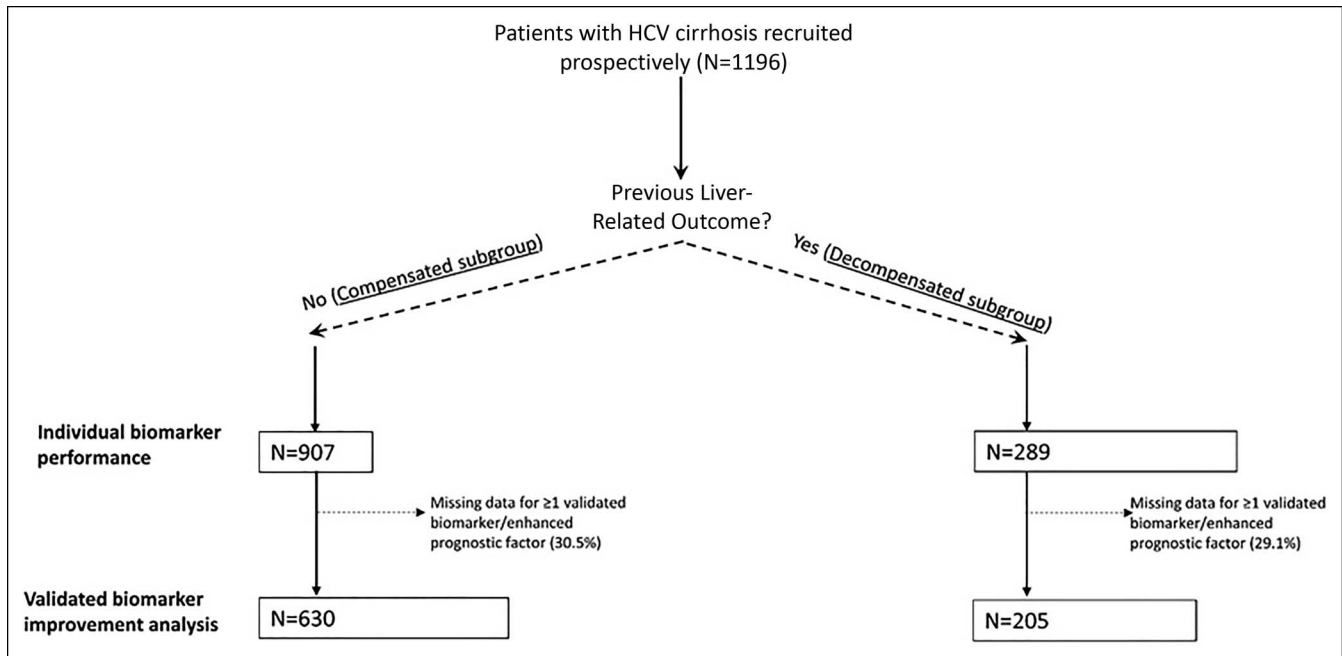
Patients with HCV cirrhosis recruited prospectively (N=1196)

Previous Liver-Related Outcome?

No (Compensated subgroup)

Yes (Decompensated subgroup)

Individual biomarker performance

N=907

N=289

Missing data for ≥1 validated biomarker/enhanced prognostic factor (30.5%)

Missing data for ≥1 validated biomarker/enhanced prognostic factor (29.1%)

Validated biomarker improvement analysis

N=630

N=205